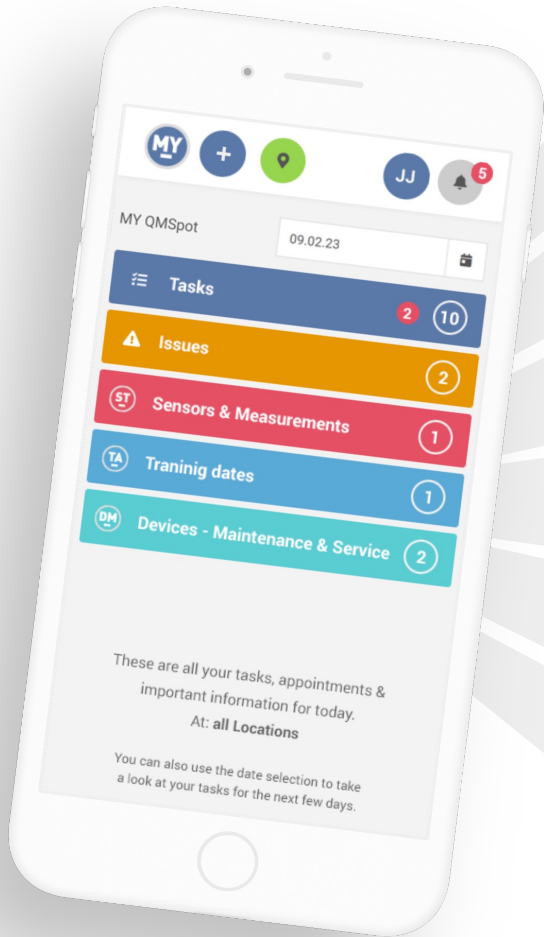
MY

+

JJ

5

MY QMSpot

09.02.23

Tasks

2

10

Issues

2

ST

Sensors & Measurements

1

TA

Traninig dates

1

DM

Devices - Maintenance & Service

2

These are all your tasks, appointments & important information for today.
At: **all Locations**

You can also use the date selection to take a look at your tasks for the next few days.